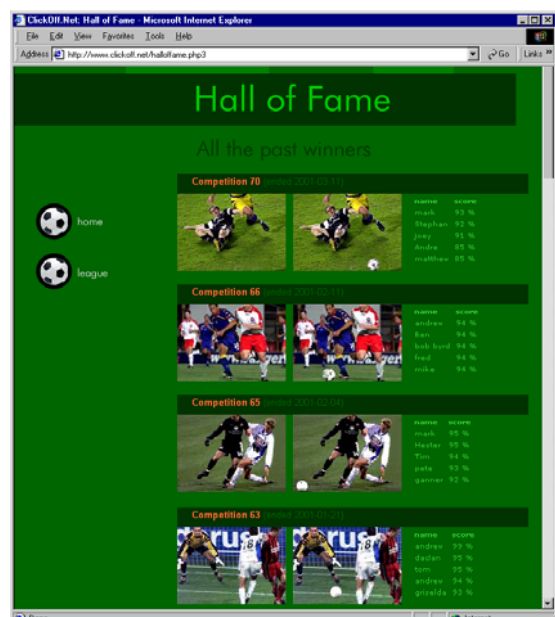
ClickOff.Net: Hall of Fame - Microsoft Internet Explorer

File Edit View Favorites Tools Help

Address http://www.clickoff.net/halloffame.php3

Go Links »

Hall of Fame

All the past winners

home

league

Competition 70 (ended 2001-03-11)

| name | score |
|---|---|
| mark | 93 % |
| Stephan | 92 % |
| joey | 91 % |
| Andre | 85 % |
| matthew | 85 % |

Competition 66 (ended 2001-02-11)

| name | score |
|---|---|
| andrew | 94 % |
| Ben | 94 % |
| bob byrd | 94 % |
| fred | 94 % |
| mike | 94 % |

Competition 65 (ended 2001-02-04)

| name | score |
|---|---|
| mark | 95 % |
| Hester | 95 % |
| Tim | 94 % |
| pete | 93 % |
| ganner | 92 % |

Competition 63 (ended 2001-01-21)

| name | score |
|---|---|
| andrew | 93 % |
| dadan | 93 % |
| tom | 93 % |
| andrew | 94 % |
| grizelda | 93 % |

Done

Internet